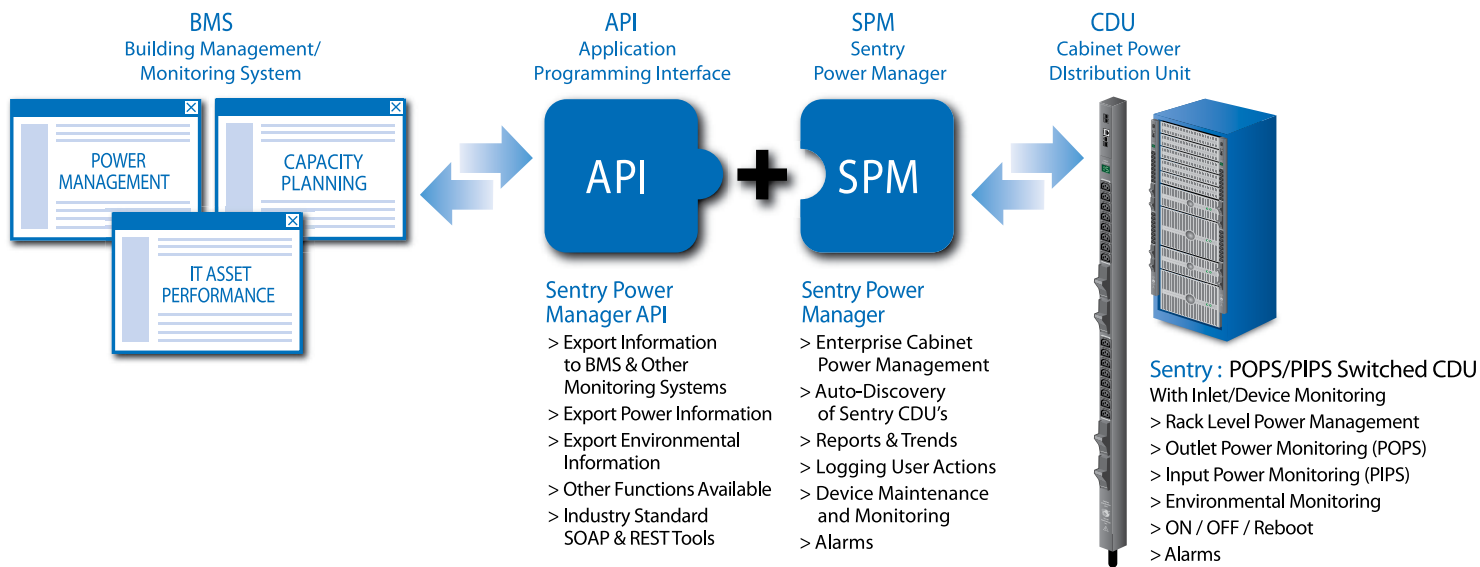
BMS
Building Management/
Monitoring System

POWER MANAGEMENT

CAPACITY PLANNING

IT ASSET PERFORMANCE

API
Application
Programming Interface

API

SPM
Sentry
Power Manager

SPM

CDU
Cabinet Power
DIstribution Unit

Sentry Power Manager API
> Export Information to BMS & Other Monitoring Systems
> Export Power Information
> Export Environmental Information
> Other Functions Available
> Industry Standard SOAP & REST Tools

Sentry Power Manager
> Enterprise Cabinet Power Management
> Auto-Discovery of Sentry CDU's
> Reports & Trends
> Logging User Actions
> Device Maintenance and Monitoring
> Alarms

Sentry : POPS/PIPS Switched CDU
With Inlet/Device Monitoring
> Rack Level Power Management
> Outlet Power Monitoring (POPS)
> Input Power Monitoring (PIPS)
> Environmental Monitoring
> ON / OFF / Reboot
> Alarms